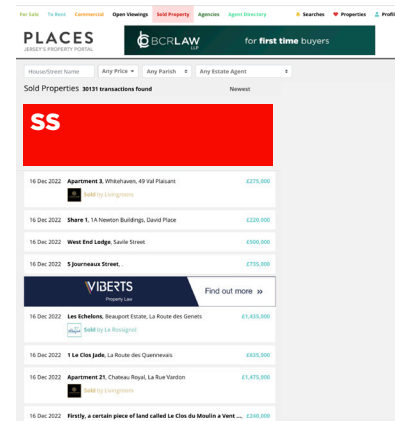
For Sale To Rent Commercial Open Viewings Sold Property Agencies Agent Directory Searches Properties Profi

PLACES
JERSEY'S PROPERTY PORTAL

BCRLAW LLP for first time buyers

House/Street Name Any Price Any Parish Any Estate Agent

Sold Properties 30131 transactions found Newest

SS

16 Dec 2022 Apartment 3, Whitehaven, 49 Val Plaisant £275,000
Sold by Livingstons

16 Dec 2022 Share 1, 1A Newton Buildings, David Place £220,000

16 Dec 2022 West End Lodge, Savile Street £500,000

16 Dec 2022 5 Journeaux Street, . £755,000

VIBERTS Property Law Find out more »

16 Dec 2022 Les Echelons, Beauport Estate, La Route des Genets £1,455,000
Sold by Le Rossignol

16 Dec 2022 1 Le Clos Jade, La Route des Quennevais £635,000

16 Dec 2022 Apartment 21, Chateau Royal, La Rue Vardon £1,475,000
Sold by Livingstons

16 Dec 2022 Firstly, a certain piece of land called Le Clos du Moulin a Vent ... £390,000